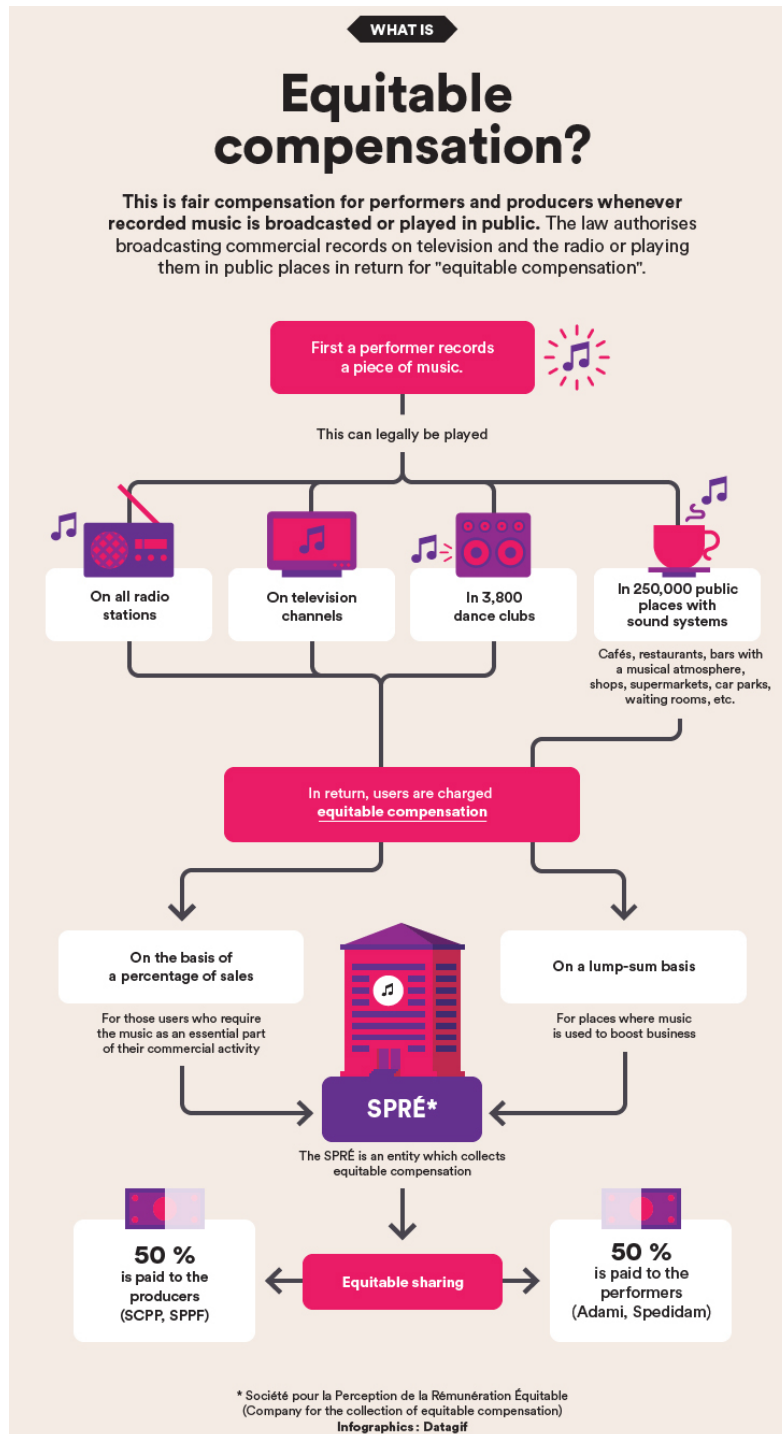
WHAT IS

Equitable compensation?

This is fair compensation for performers and producers whenever recorded music is broadcasted or played in public. The law authorises broadcasting commercial records on television and the radio or playing them in public places in return for "equitable compensation".

First a performer records a piece of music.

This can legally be played

On all radio stations

On television channels

In 3,800 dance clubs

In 250,000 public places with sound systems

Cafés, restaurants, bars with a musical atmosphere, shops, supermarkets, car parks, waiting rooms, etc.

In return, users are charged equitable compensation

On the basis of a percentage of sales

For those users who require the music as an essential part of their commercial activity

On a lump-sum basis

For places where music is used to boost business

SPRÉ*

The SPRÉ is an entity which collects equitable compensation

50 % is paid to the producers (SCPP, SPPF)

Equitable sharing

50 % is paid to the performers (Adami, Spedidam)

* Société pour la Perception de la Rémunération Équitable (Company for the collection of equitable compensation)
Infographics : Datagif